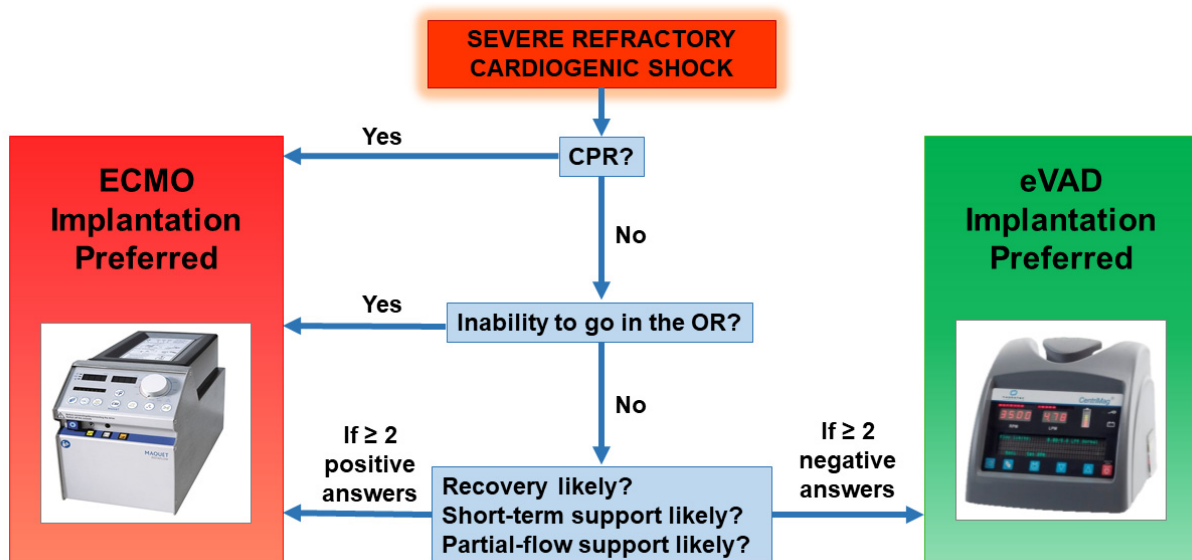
SEVERE REFRACTORY CARDIOGENIC SHOCK

ECMO Implantation Preferred

eVAD Implantation Preferred

Yes

CPR?

No

Yes

Inability to go in the OR?

No

If ≥ 2 positive answers

If ≥ 2 negative answers

Recovery likely?
Short-term support likely?
Partial-flow support likely?

MAQUET

CentriMag

2500

4.78